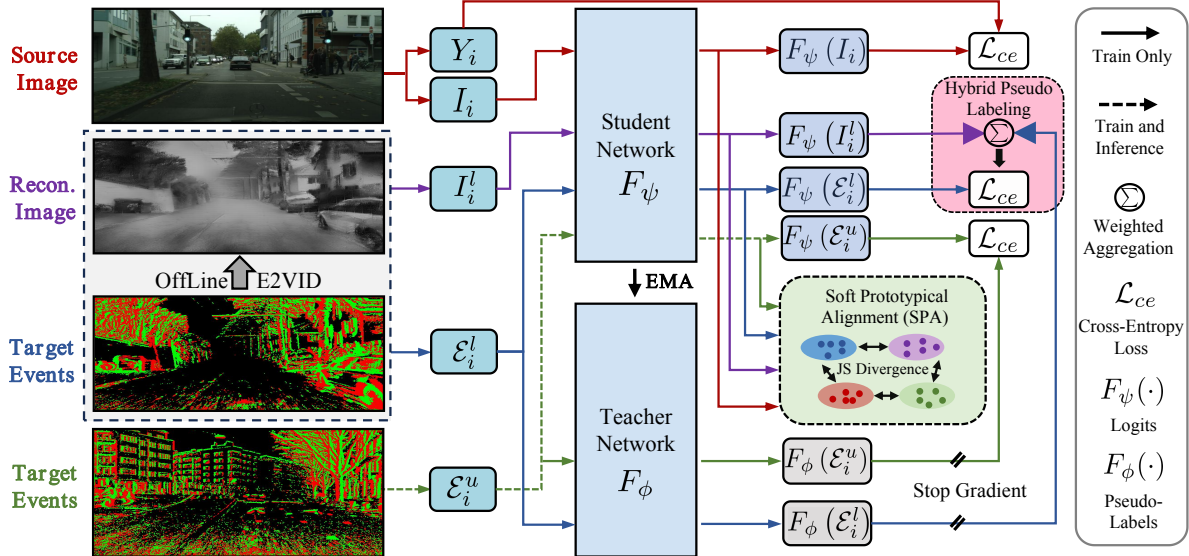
Source Image

Recon. Image

OffLine E2VID

Target Events

Target Events

$Y_i$

$I_i$

$I_i^l$

$\mathcal{E}_i^l$

$\mathcal{E}_i^u$

Student Network $F_\psi$

EMA

Teacher Network $F_\phi$

$F_\psi(I_i)$

$F_\psi(I_i^l)$

$F_\psi(\mathcal{E}_i^l)$

$F_\psi(\mathcal{E}_i^u)$

$F_\phi(\mathcal{E}_i^u)$

$F_\phi(\mathcal{E}_i^l)$

$\mathcal{L}_{ce}$

Hybrid Pseudo Labeling

$\mathcal{L}_{ce}$

$\mathcal{L}_{ce}$

Soft Prototypical Alignment (SPA)

JS Divergence

Stop Gradient

Train Only

Train and Inference

Weighted Aggregation

$\mathcal{L}_{ce}$ Cross-Entropy Loss

$F_\psi(\cdot)$ Logits

$F_\phi(\cdot)$ Pseudo-Labels